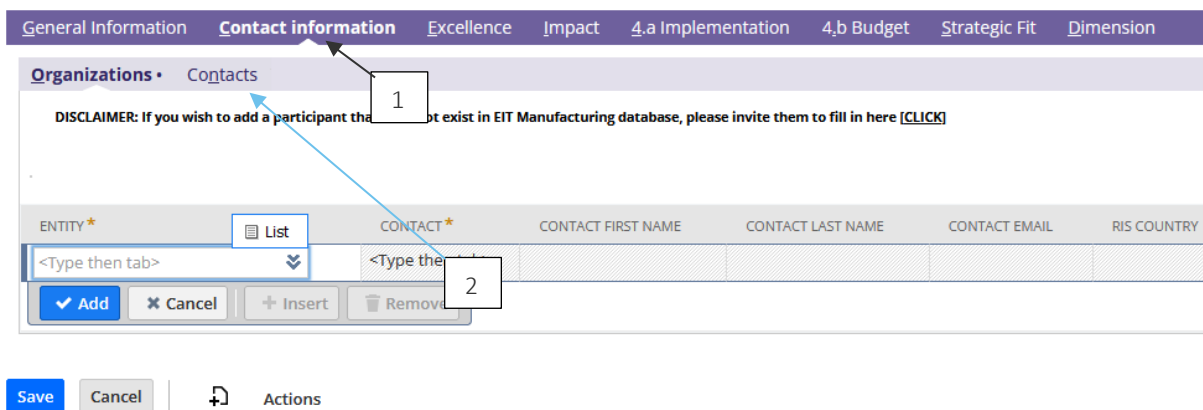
General Information Contact information Excellence Impact 4.a Implementation 4.b Budget Strategic Fit Dimension

Organizations • Contacts

1

DISCLAIMER: If you wish to add a participant tha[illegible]ot exist in EIT Manufacturing database, please invite them to fill in here [CLICK]

| ENTITY* | CONTACT* | CONTACT FIRST NAME | CONTACT LAST NAME | CONTACT EMAIL | RIS COUNTRY |
|---|---|---|---|---|---|
| <Type then tab> | <Type the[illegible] | | | | |

List

2

Add Cancel Insert Remove

Save Cancel Actions